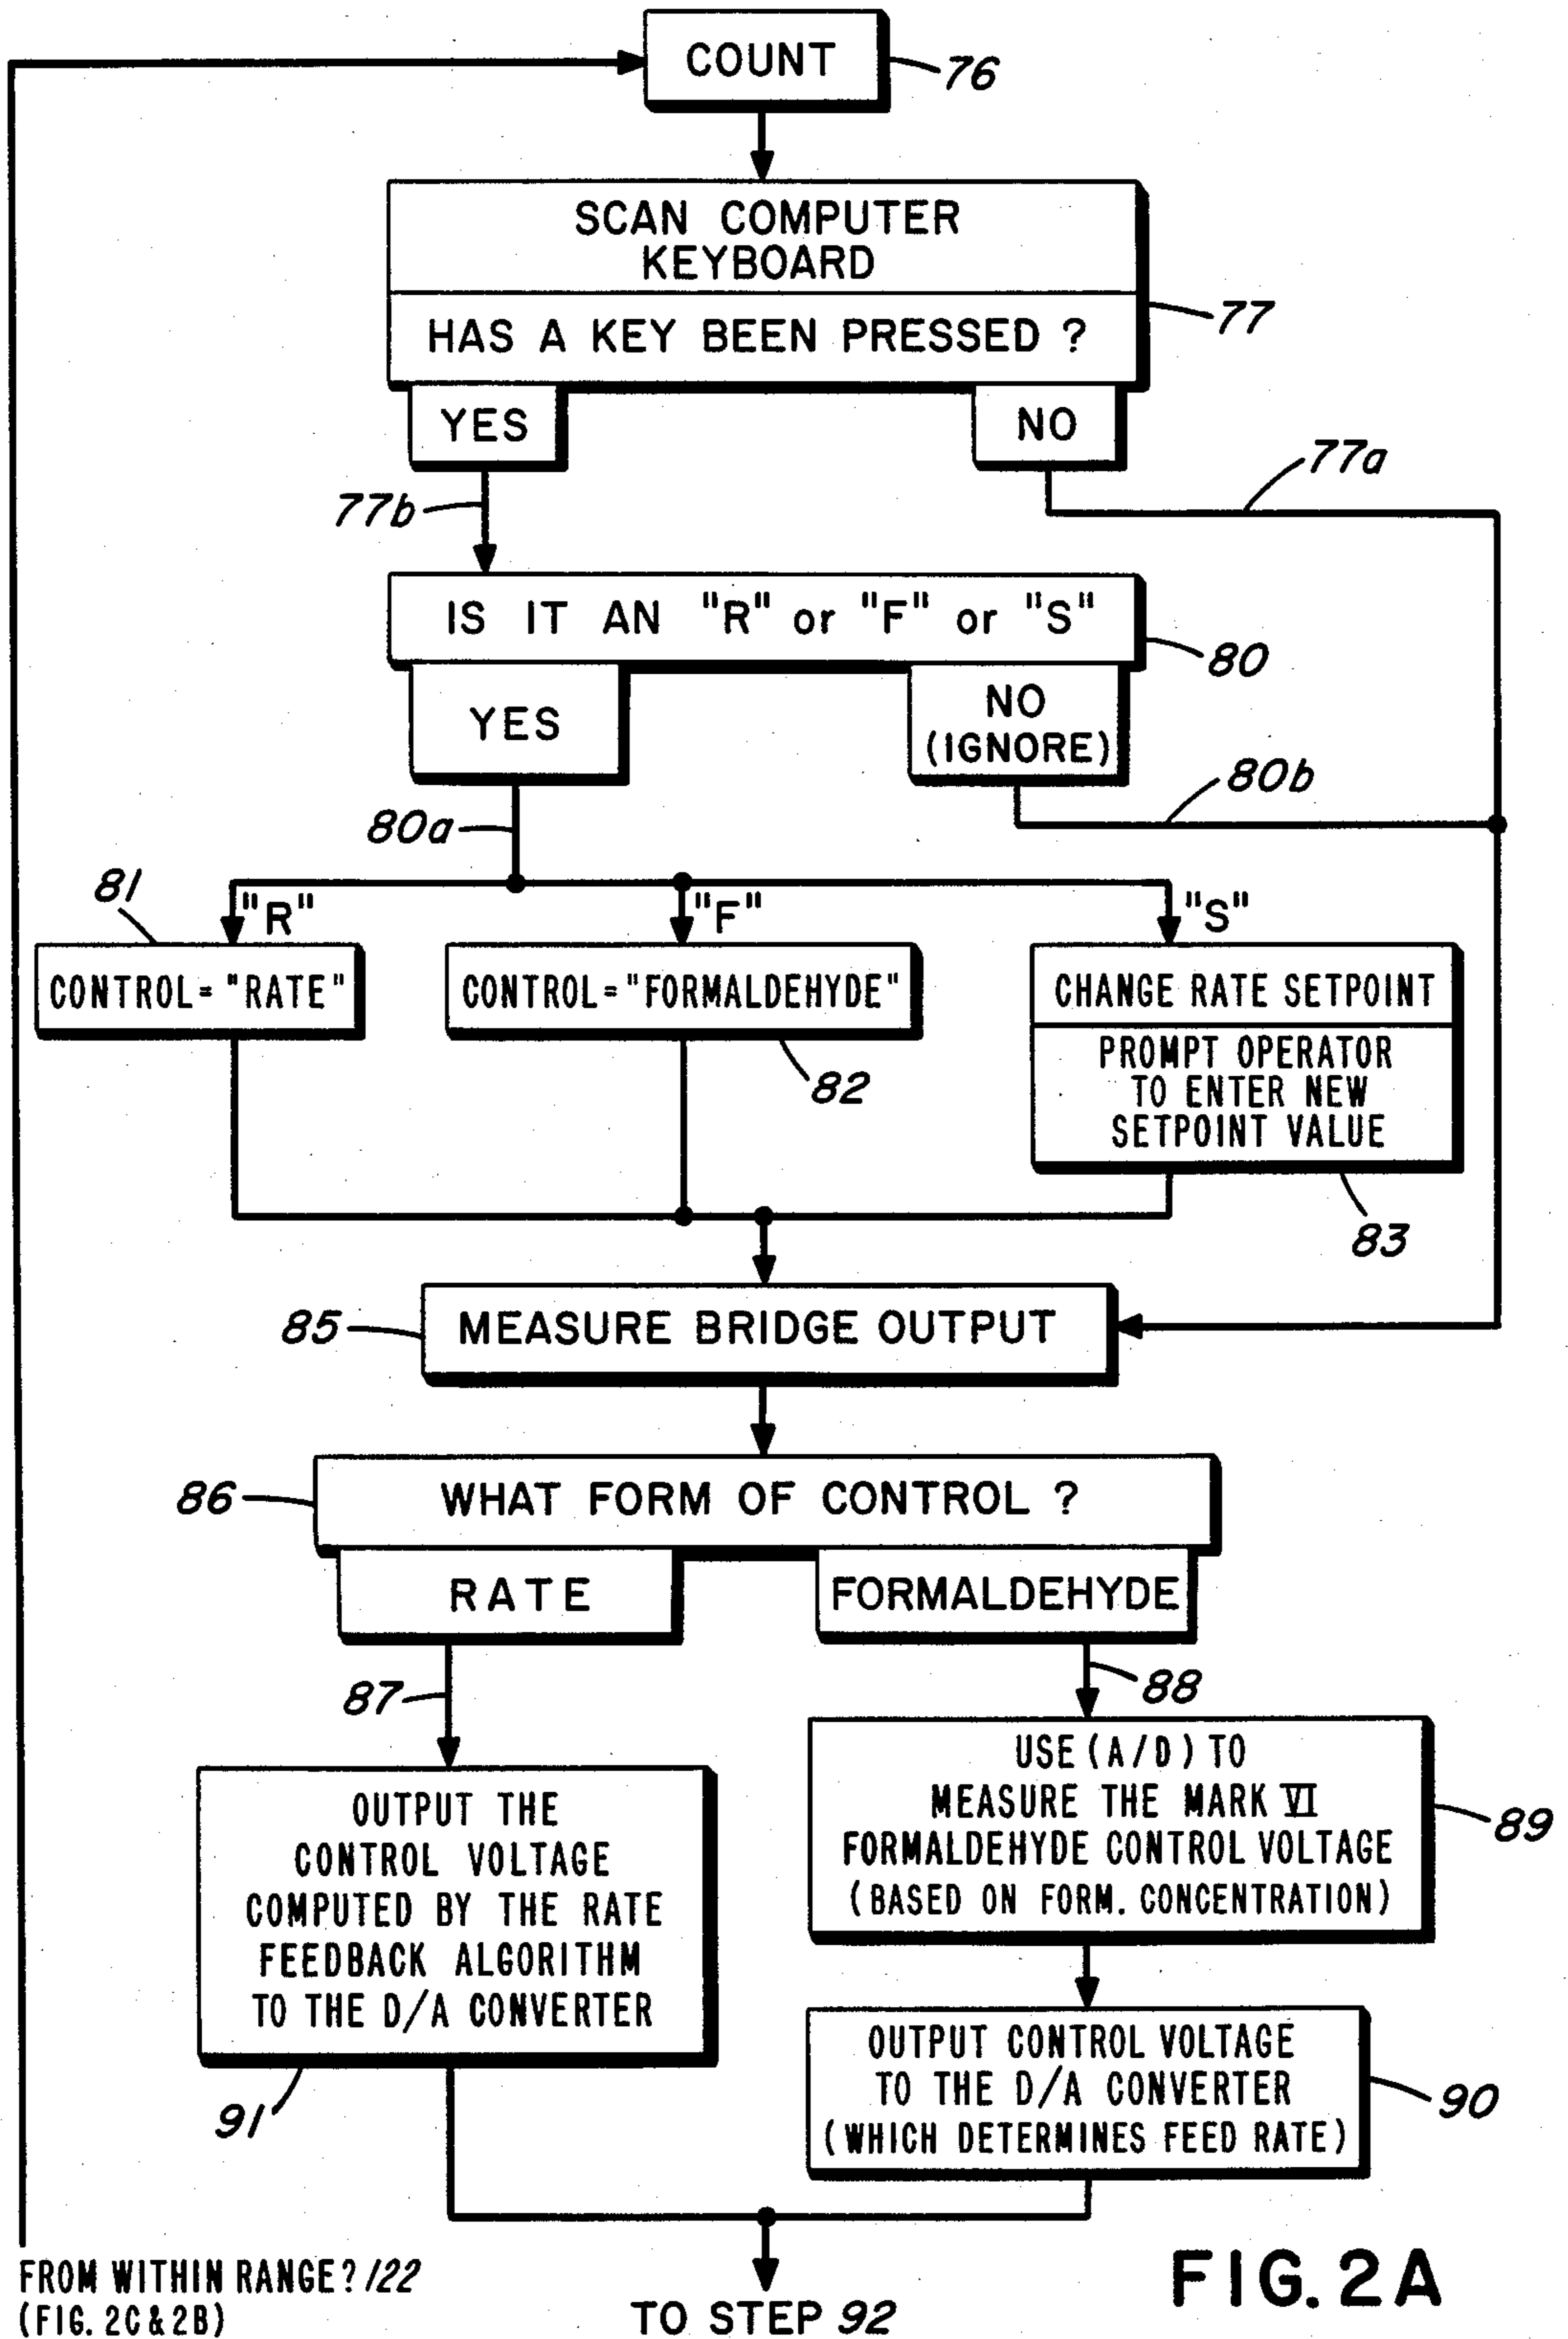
COUNT
76

SCAN COMPUTER KEYBOARD
HAS A KEY BEEN PRESSED ?
77
YES
NO
77a
77b

IS IT AN "R" or "F" or "S"
80
YES
NO (IGNORE)
80b
80a

81
"R"
"F"
"S"
CONTROL = "RATE"
CONTROL = "FORMALDEHYDE"
CHANGE RATE SETPOINT
PROMPT OPERATOR TO ENTER NEW SETPOINT VALUE
82
83

85
MEASURE BRIDGE OUTPUT

86
WHAT FORM OF CONTROL ?
RATE
FORMALDEHYDE
87
88

OUTPUT THE CONTROL VOLTAGE COMPUTED BY THE RATE FEEDBACK ALGORITHM TO THE D/A CONVERTER
91

USE (A/D) TO MEASURE THE MARK VI FORMALDEHYDE CONTROL VOLTAGE (BASED ON FORM. CONCENTRATION)
89

OUTPUT CONTROL VOLTAGE TO THE D/A CONVERTER (WHICH DETERMINES FEED RATE)
90

FROM WITHIN RANGE? 122
(FIG. 2C & 2B)

TO STEP 92

FIG. 2A